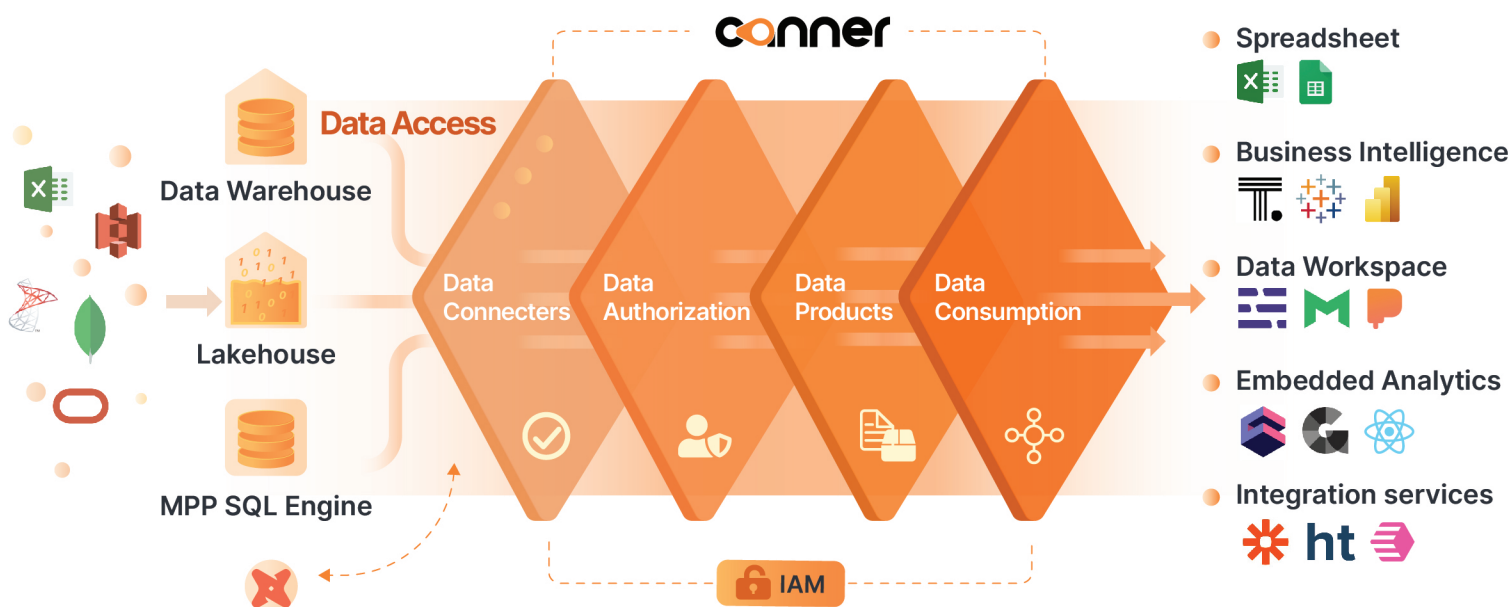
canner

Data Access

Data Warehouse

Lakehouse

MPP SQL Engine

Data Connecters

Data Authorization

Data Products

Data Consumption

IAM

Spreadsheet

Business Intelligence

Data Workspace

Embedded Analytics

Integration services

ht